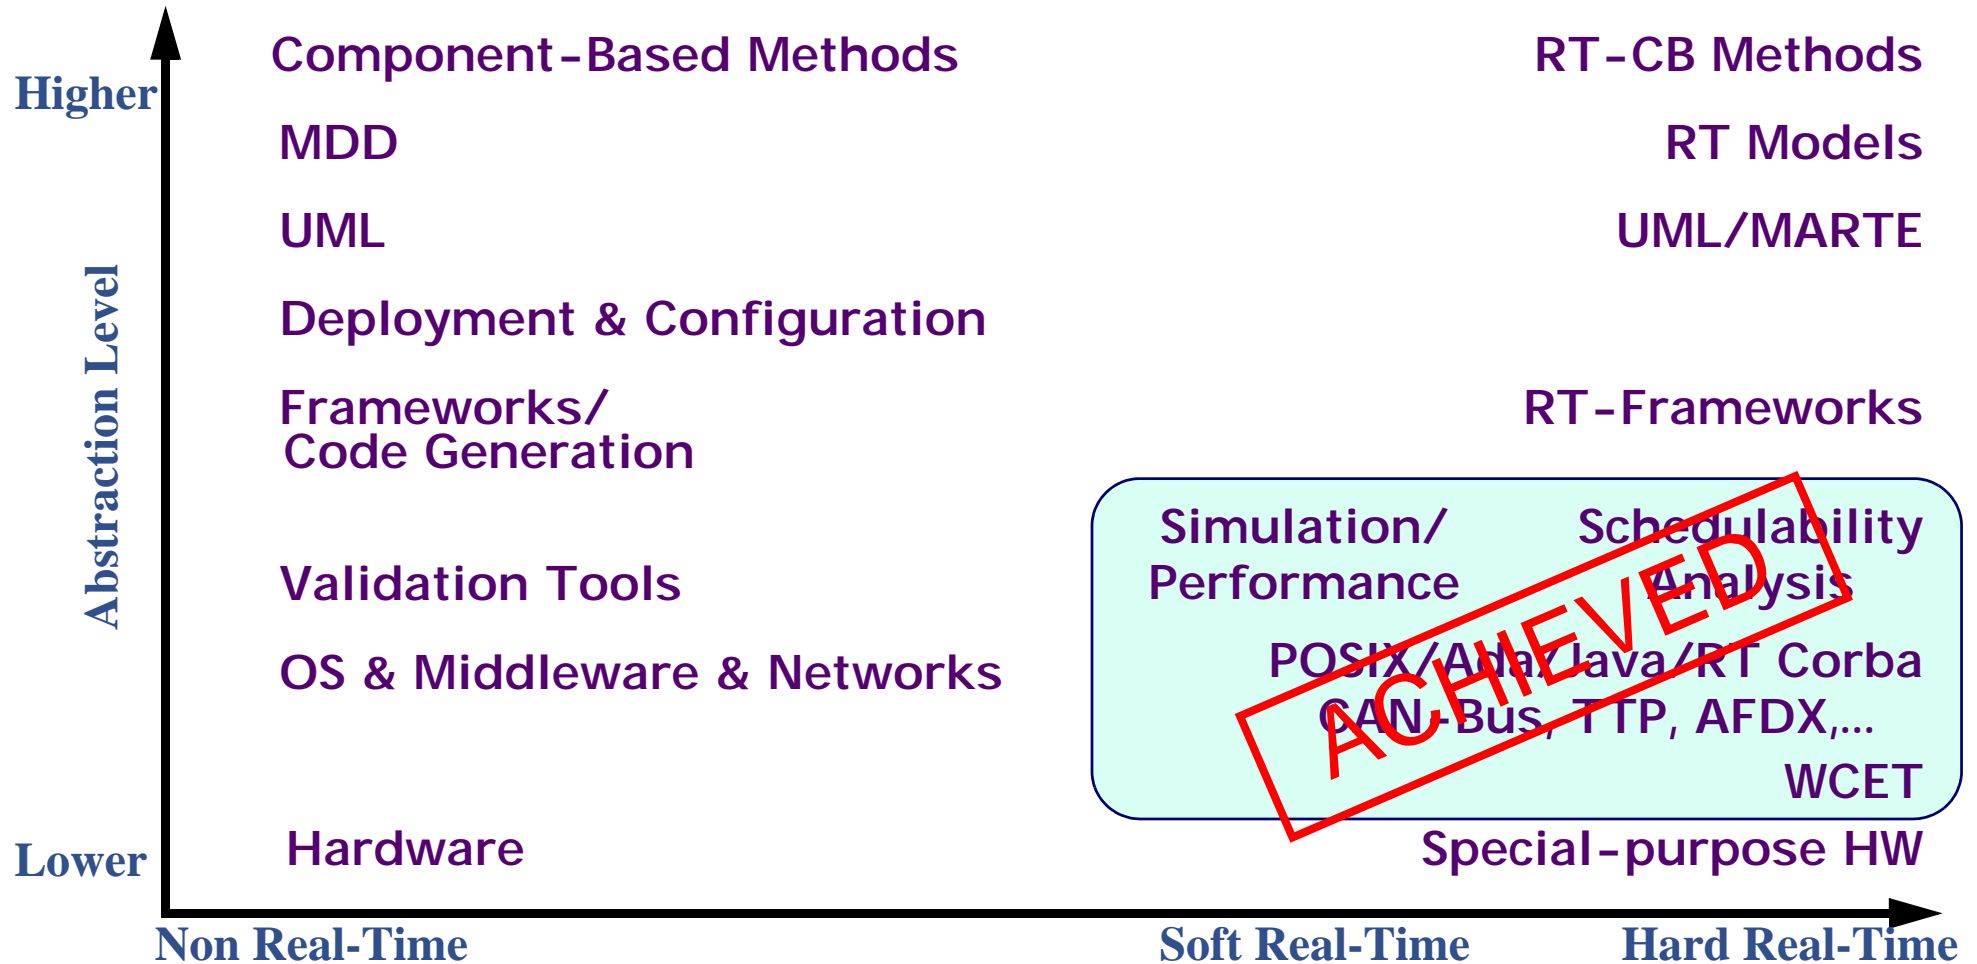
Higher

Abstraction Level

Lower

Component-Based Methods

RT-CB Methods

MDD

RT Models

UML

UML/MARTE

Deployment & Configuration

Frameworks/
Code Generation

RT-Frameworks

Validation Tools

Simulation/
Performance

Schedulability
Analysis

OS & Middleware & Networks

POSIX/Ada/Java/RT Corba
CAN-Bus, TTP, AFDX,...
WCET

ACHIEVED

Hardware

Special-purpose HW

Non Real-Time

Soft Real-Time

Hard Real-Time